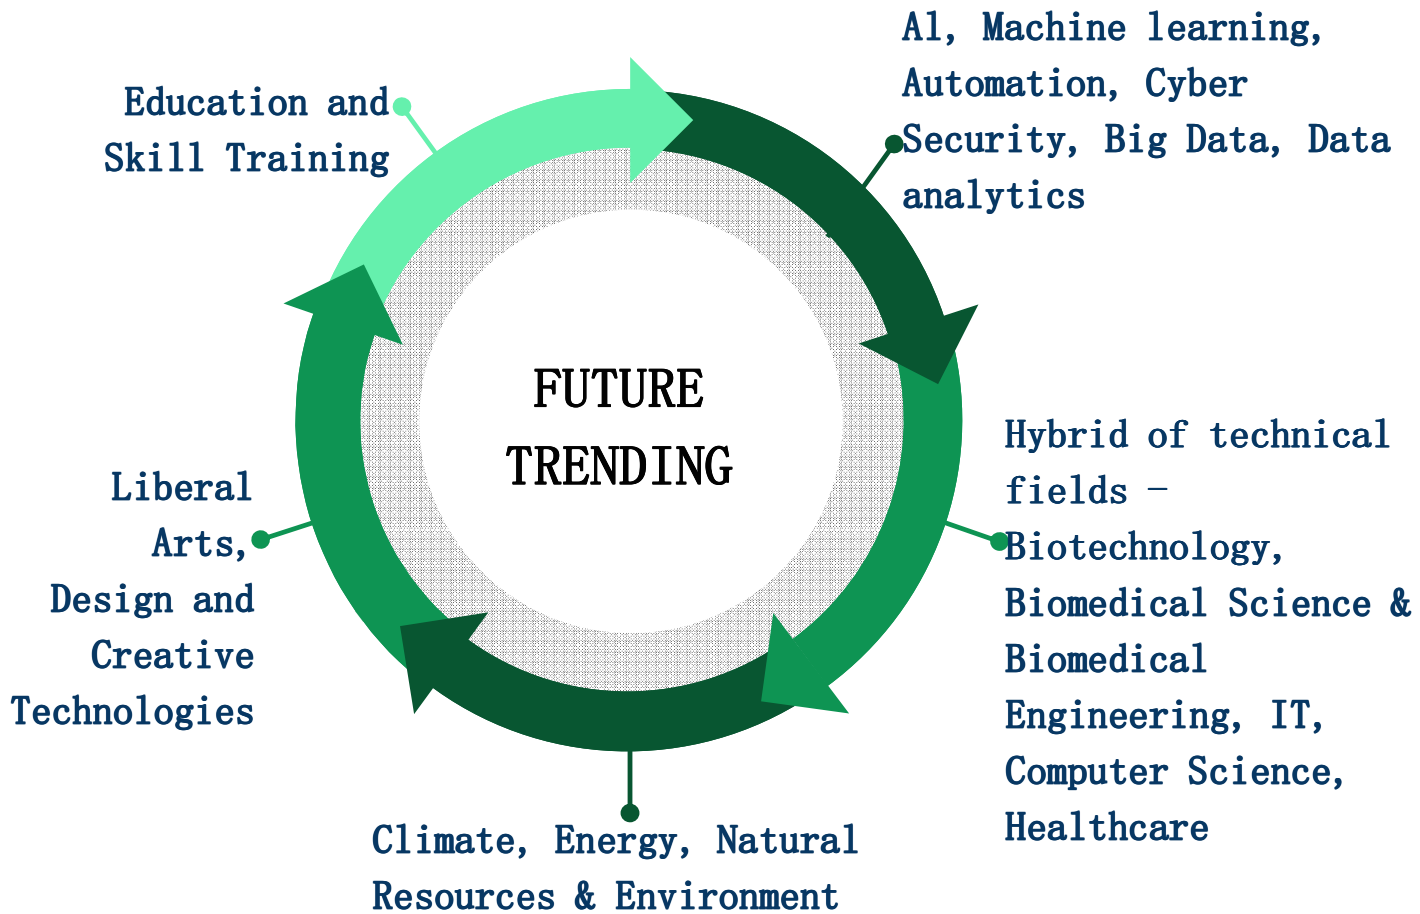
Education and Skill Training

A1, Machine learning, Automation, Cyber Security, Big Data, Data analytics

FUTURE TRENDING

Hybrid of technical fields - Biotechnology, Biomedical Science & Biomedical Engineering, IT, Computer Science, Healthcare

Liberal Arts, Design and Creative Technologies

Climate, Energy, Natural Resources & Environment